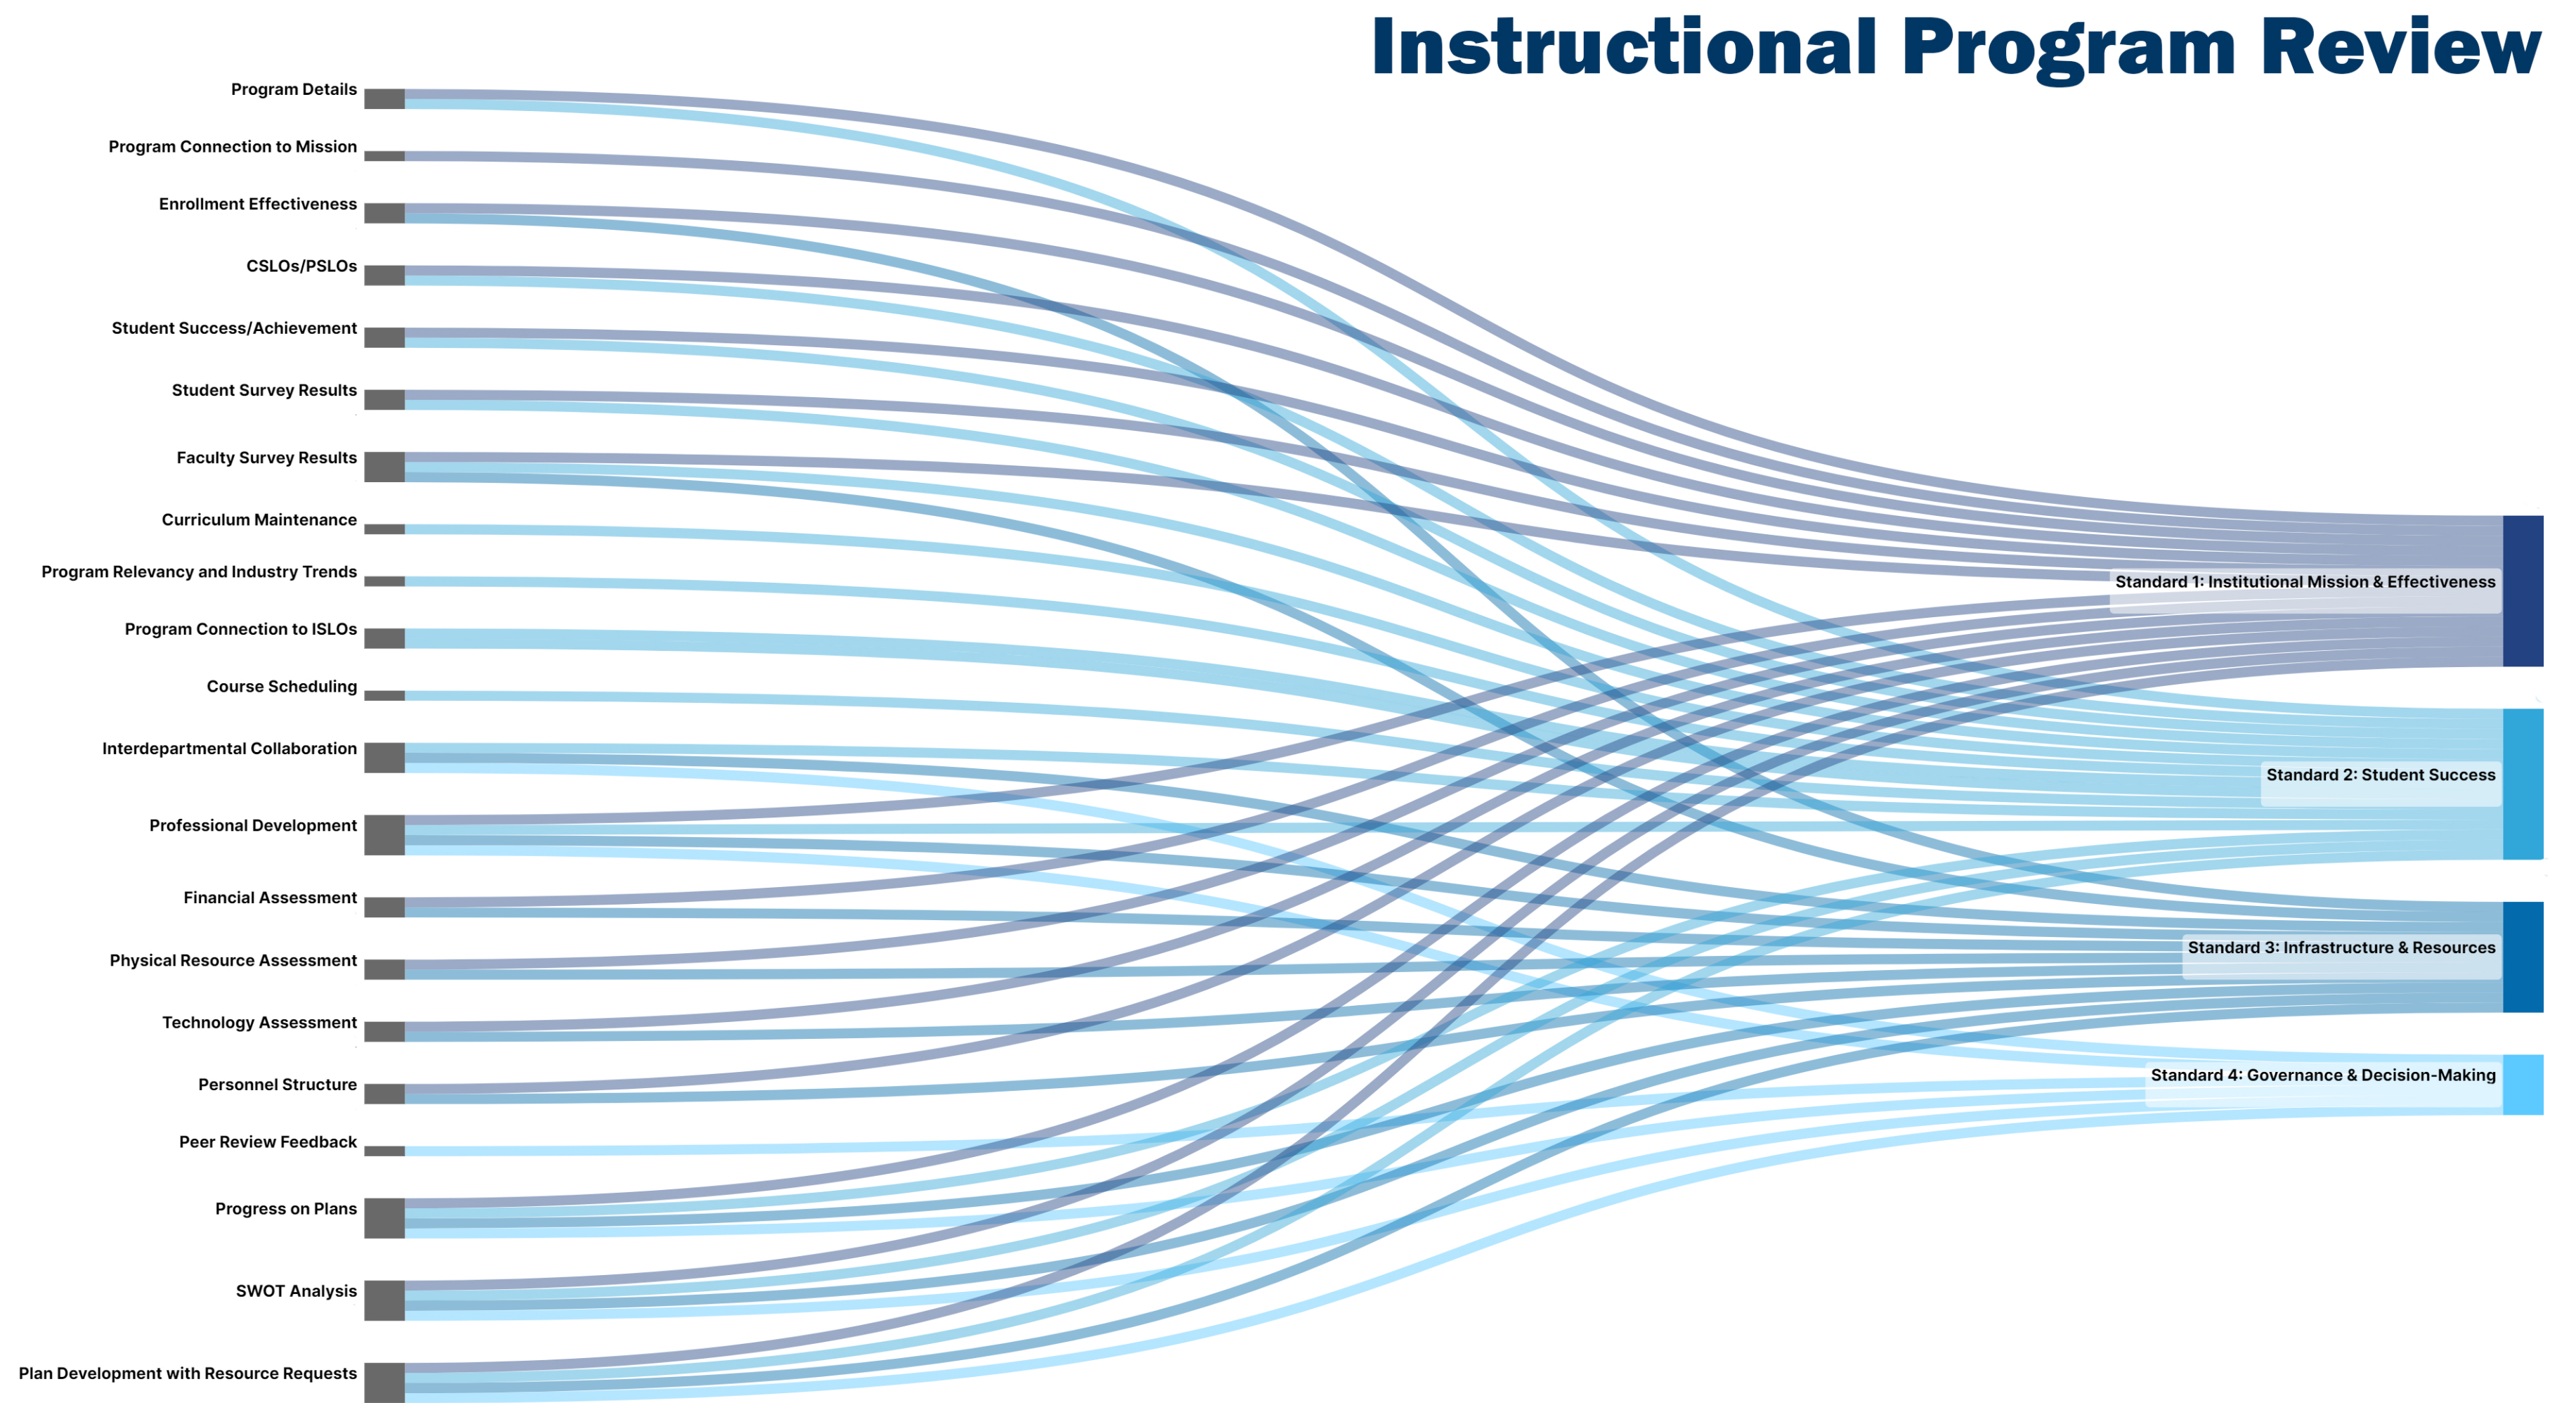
Instructional Program Review

Program Details
Program Connection to Mission
Enrollment Effectiveness
CSLOs/PSLOs
Student Success/Achievement
Student Survey Results
Faculty Survey Results
Curriculum Maintenance
Program Relevancy and Industry Trends
Program Connection to ISLOs
Course Scheduling
Interdepartmental Collaboration
Professional Development
Financial Assessment
Physical Resource Assessment
Technology Assessment
Personnel Structure
Peer Review Feedback
Progress on Plans
SWOT Analysis
Plan Development with Resource Requests

Standard 1: Institutional Mission & Effectiveness
Standard 2: Student Success
Standard 3: Infrastructure & Resources
Standard 4: Governance & Decision-Making